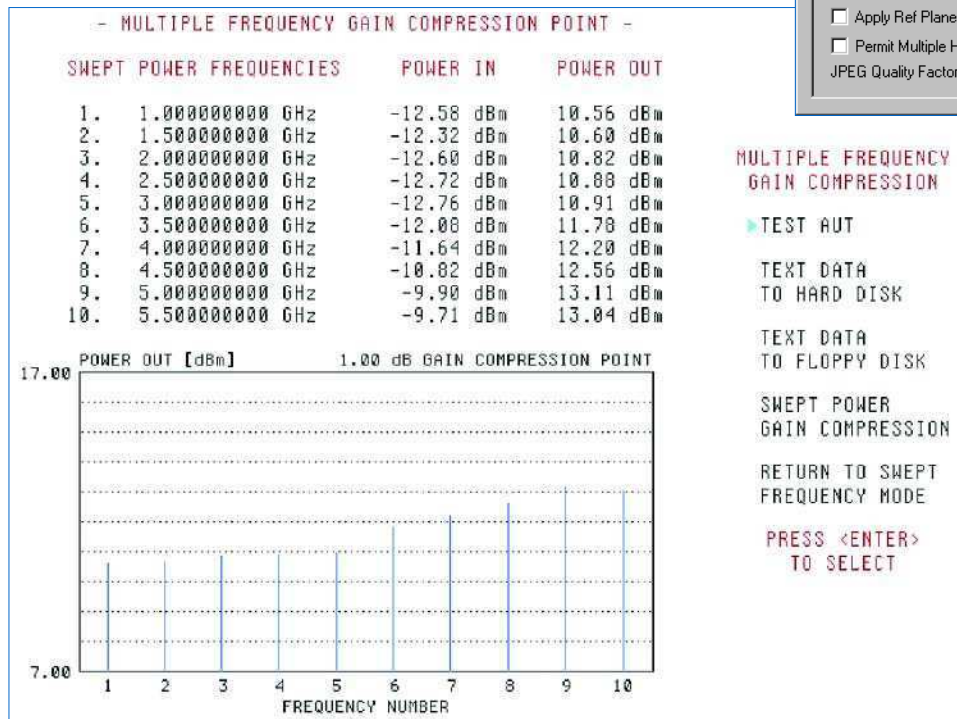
☐ Apply Ref Plane
☐ Permit Multiple H
JPEG Quality Factor

- MULTIPLE FREQUENCY GAIN COMPRESSION POINT -

| SWEPT POWER FREQUENCIES | POWER IN | POWER OUT |
|---|---|---|
| 1. 1.000000000 GHz | -12.58 dBm | 10.56 dBm |
| 2. 1.500000000 GHz | -12.32 dBm | 10.60 dBm |
| 3. 2.000000000 GHz | -12.60 dBm | 10.82 dBm |
| 4. 2.500000000 GHz | -12.72 dBm | 10.88 dBm |
| 5. 3.000000000 GHz | -12.76 dBm | 10.91 dBm |
| 6. 3.500000000 GHz | -12.08 dBm | 11.78 dBm |
| 7. 4.000000000 GHz | -11.64 dBm | 12.20 dBm |
| 8. 4.500000000 GHz | -10.82 dBm | 12.56 dBm |
| 9. 5.000000000 GHz | -9.90 dBm | 13.11 dBm |
| 10. 5.500000000 GHz | -9.71 dBm | 13.04 dBm |

POWER OUT [dBm]
1.00 dB GAIN COMPRESSION POINT
17.00
7.00
1 2 3 4 5 6 7 8 9 10
FREQUENCY NUMBER

MULTIPLE FREQUENCY GAIN COMPRESSION

TEST AUT

TEXT DATA TO HARD DISK

TEXT DATA TO FLOPPY DISK

SWEPT POWER GAIN COMPRESSION

RETURN TO SWEPT FREQUENCY MODE

PRESS <ENTER> TO SELECT